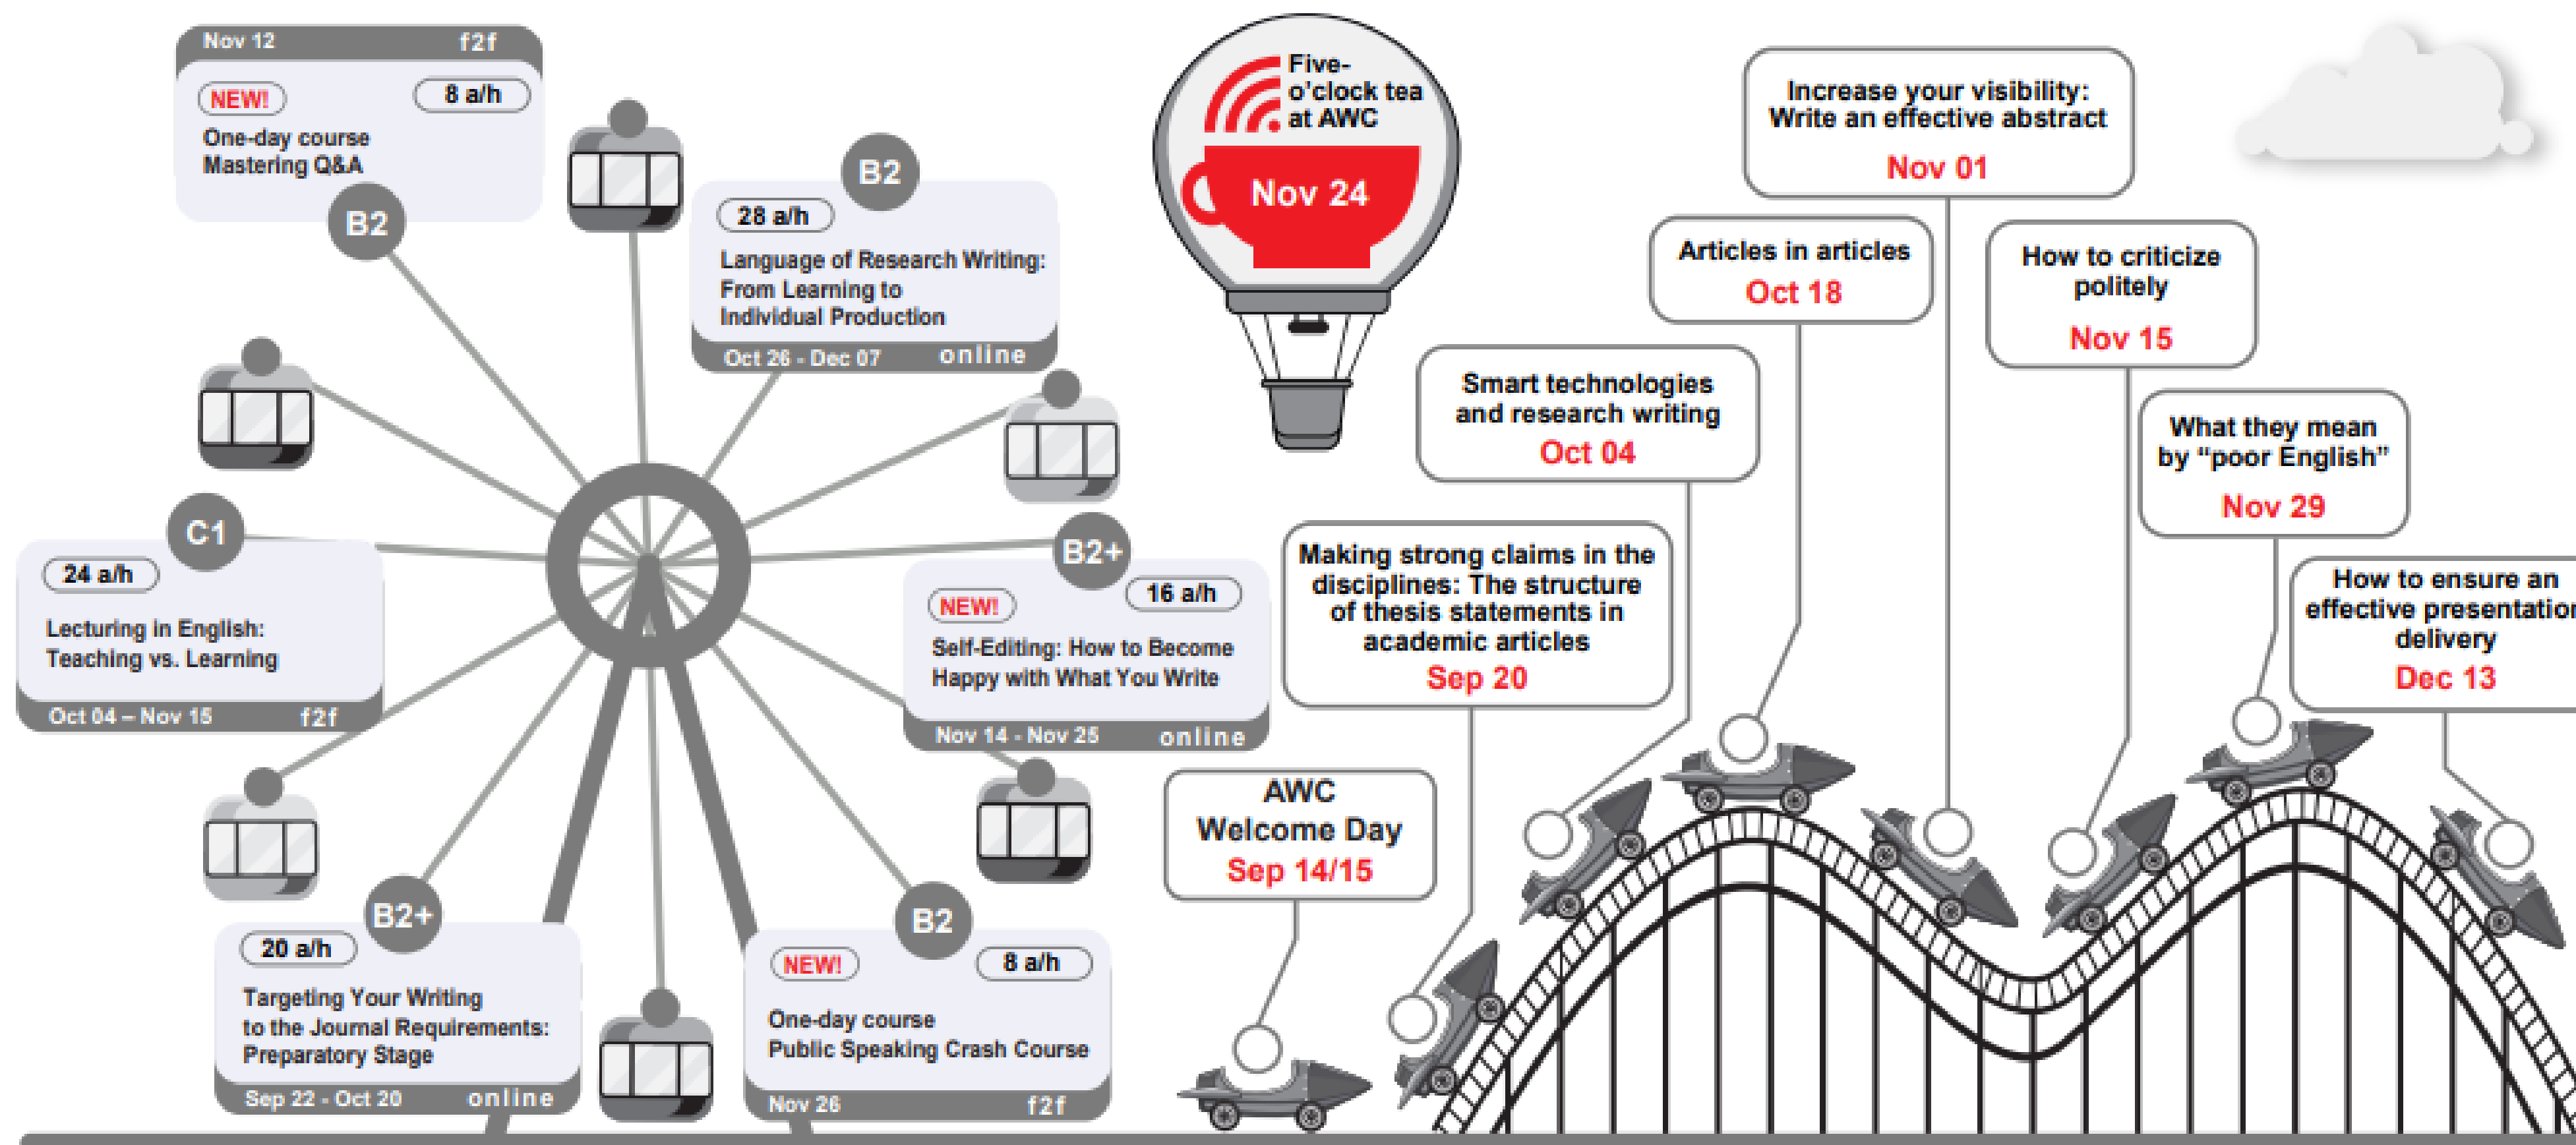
Nov 12 f2f
NEW! 8 a/h
One-day course
Mastering Q&A
B2

B2
28 a/h
Language of Research Writing: From Learning to Individual Production
Oct 26 - Dec 07 online

Five-o'clock tea at AWC
Nov 24

Increase your visibility: Write an effective abstract
Nov 01

Articles in articles
Oct 18

How to criticize politely
Nov 15

Smart technologies and research writing
Oct 04

What they mean by "poor English"
Nov 29

C1
24 a/h
Lecturing in English: Teaching vs. Learning
Oct 04 – Nov 15 f2f

B2+
NEW! 16 a/h
Self-Editing: How to Become Happy with What You Write
Nov 14 - Nov 25 online

Making strong claims in the disciplines: The structure of thesis statements in academic articles
Sep 20

How to ensure an effective presentation delivery
Dec 13

AWC Welcome Day
Sep 14/15

B2+
20 a/h
Targeting Your Writing to the Journal Requirements: Preparatory Stage
Sep 22 - Oct 20 online

B2
NEW! 8 a/h
One-day course
Public Speaking Crash Course
Nov 26 f2f